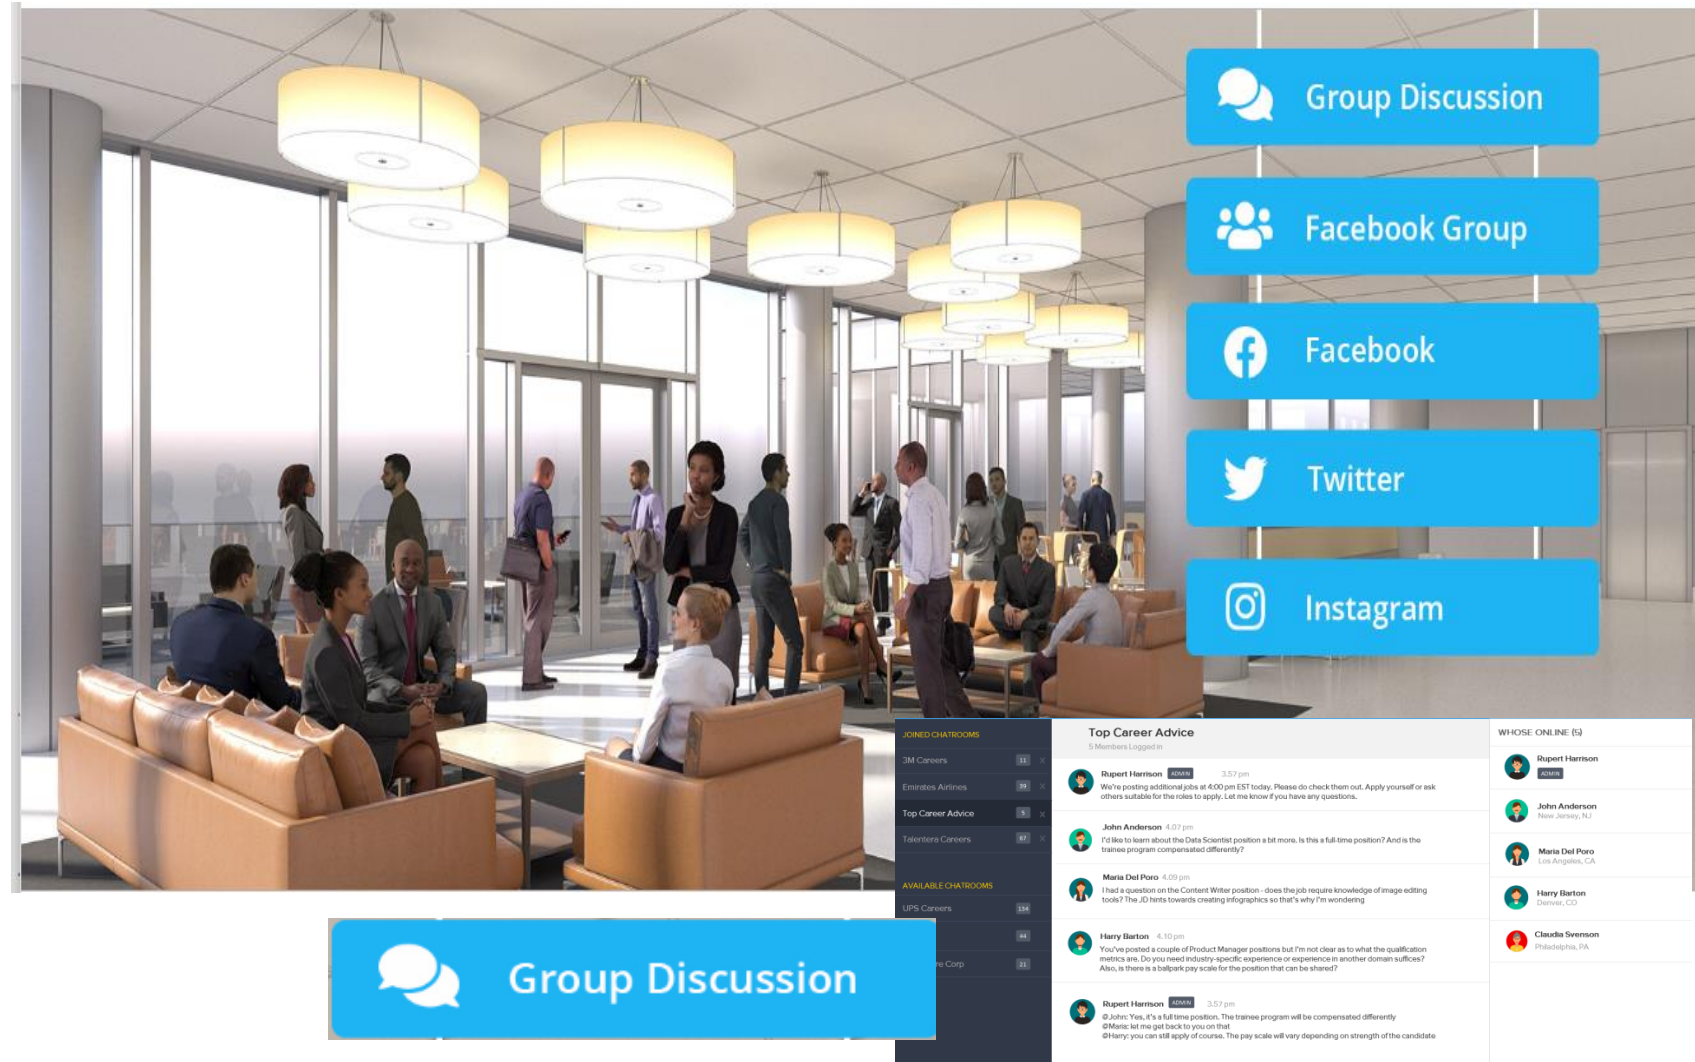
Group Discussion

Facebook Group

Facebook

Twitter

Instagram

JOINED CHATROOMS

3M Careers 11

Emirates Airlines 38

Top Career Advice 5

Talentera Careers 67

AVAILABLE CHATROOMS

UPS Careers 134

44

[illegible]e Corp 21

Top Career Advice

5 Members Logged in

Rupert Harrison ADMIN 3.57 pm
We're posting additional jobs at 4:00 pm EST today. Please do check them out. Apply yourself or ask others suitable for the roles to apply. Let me know if you have any questions.

John Anderson 4.07 pm
I'd like to learn about the Data Scientist position a bit more. Is this a full-time position? And is the trainee program compensated differently?

Maria Del Poro 4.09 pm
I had a question on the Content Writer position - does the job require knowledge of image editing tools? The JD hints towards creating infographics so that's why I'm wondering

Harry Barton 4.10 pm
You've posted a couple of Product Manager positions but I'm not clear as to what the qualification metrics are. Do you need industry-specific experience or experience in another domain suffices? Also, is there is a ballpark pay scale for the position that can be shared?

Rupert Harrison ADMIN 3.57 pm
@John: Yes, it's a full time position. The trainee program will be compensated differently
@Maria: let me get back to you on that
@Harry: you can still apply of course. The pay scale will vary depending on strength of the candidate

WHOSE ONLINE (5)

Rupert Harrison
ADMIN

John Anderson
New Jersey, NJ

Maria Del Poro
Los Angeles, CA

Harry Barton
Denver, CO

Claudia Svenson
Philadelphia, PA

Group Discussion